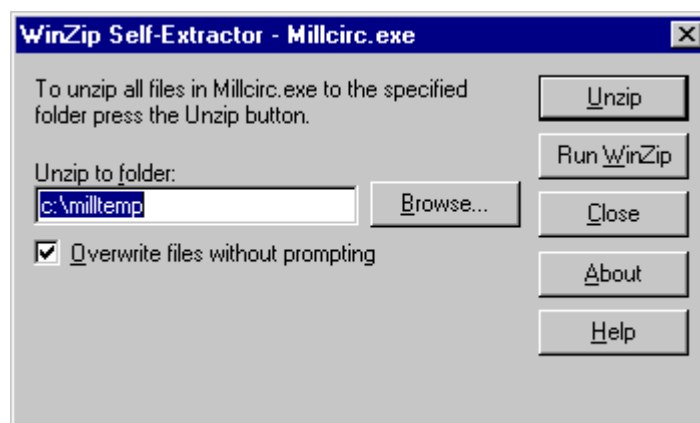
WinZip Self-Extractor - Millcirc.exe

To unzip all files in Millcirc.exe to the specified folder press the Unzip button.

Unzip to folder:

c:\milltemp

Browse...

Overwrite files without prompting

Unzip

Run WinZip

Close

About

Help